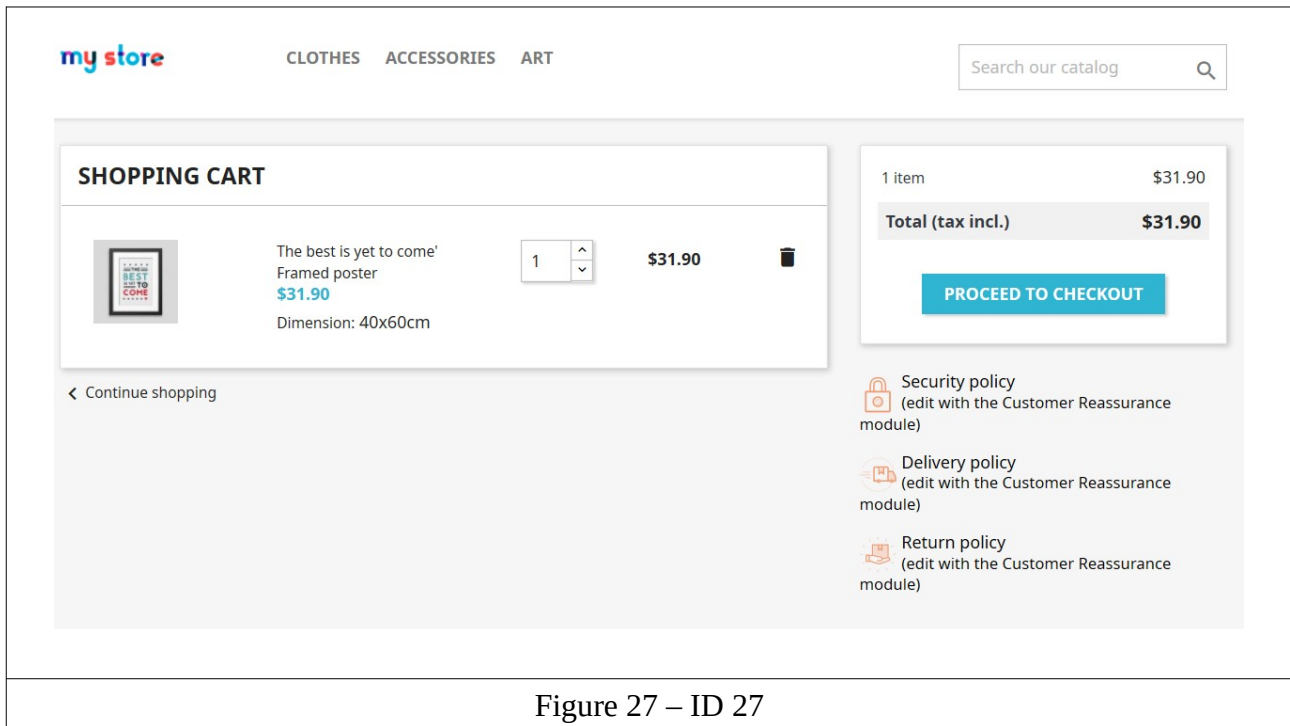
my store

CLOTHES ACCESSORIES ART

Search our catalog

SHOPPING CART

THE BEST IS YET TO COME

The best is yet to come' Framed poster
$31.90
Dimension: 40x60cm

1

$31.90

Continue shopping

1 item $31.90

Total (tax incl.) $31.90

PROCEED TO CHECKOUT

Security policy
(edit with the Customer Reassurance module)

Delivery policy
(edit with the Customer Reassurance module)

Return policy
(edit with the Customer Reassurance module)

Figure 27 – ID 27